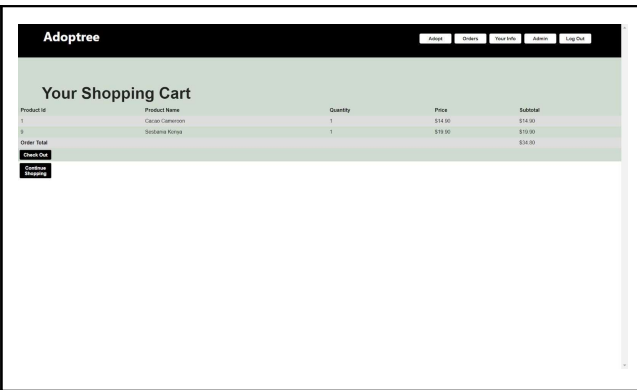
Adoptree

Adopt Orders Your Info Admin Log Out

Your Shopping Cart

| Product Id | Product Name | Quantity | Price | Subtotal |
|---|---|---|---|---|
| 1 | Cacao Cameroon | 1 | $14.90 | $14.90 |
| 9 | Sinsharia Korea | 1 | $19.90 | $19.90 |
| Order Total | | | | $34.80 |

Check Out

Continue Shopping